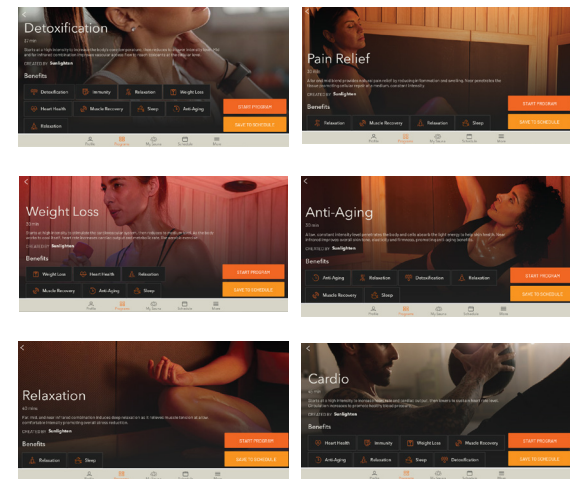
Detoxification

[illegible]

CREATED BY Sunlighten

Benefits

Detoxification
Immunity
Relaxation
Weight Loss
Heart Health
Muscle Recovery
Sleep
Anti-Aging
Relaxation

START PROGRAM
SAVE TO SCHEDULE

Profile Programs My Sauna Schedule More

Pain Relief

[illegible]

CREATED BY Sunlighten

Benefits

Relaxation
Muscle Recovery
Relaxation
Sleep

START PROGRAM
SAVE TO SCHEDULE

Profile Programs My Sauna Schedule More

Weight Loss

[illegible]

CREATED BY Sunlighten

Benefits

Weight Loss
Heart Health
Relaxation
Muscle Recovery
Anti-Aging
Sleep

START PROGRAM
SAVE TO SCHEDULE

Profile Programs My Sauna Schedule More

Anti-Aging

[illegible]

CREATED BY Sunlighten

Benefits

Anti-Aging
Relaxation
Detoxification
Relaxation
Muscle Recovery
Sleep

START PROGRAM
SAVE TO SCHEDULE

Profile Programs My Sauna Schedule More

Relaxation

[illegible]

CREATED BY Sunlighten

Benefits

Relaxation
Sleep

START PROGRAM
SAVE TO SCHEDULE

Profile Programs My Sauna Schedule More

Cardio

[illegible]

CREATED BY Sunlighten

Benefits

Heart Health
Immunity
Weight Loss
Muscle Recovery
Anti-Aging
Relaxation
Sleep
Detoxification

START PROGRAM
SAVE TO SCHEDULE

Profile Programs My Sauna Schedule More